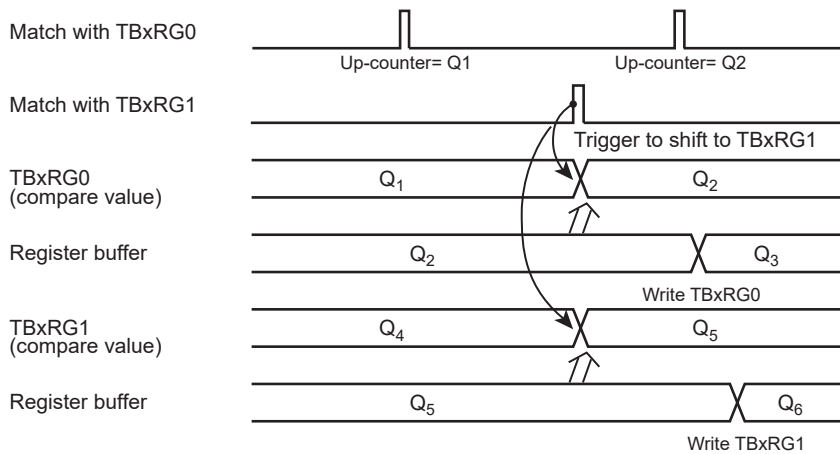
Match with TBxRG0

Up-counter= Q1

Up-counter= Q2

Match with TBxRG1

Trigger to shift to TBxRG1

TBxRG0 (compare value)

$Q_1$

$Q_2$

Register buffer

$Q_2$

$Q_3$

Write TBxRG0

TBxRG1 (compare value)

$Q_4$

$Q_5$

Register buffer

$Q_5$

$Q_6$

Write TBxRG1